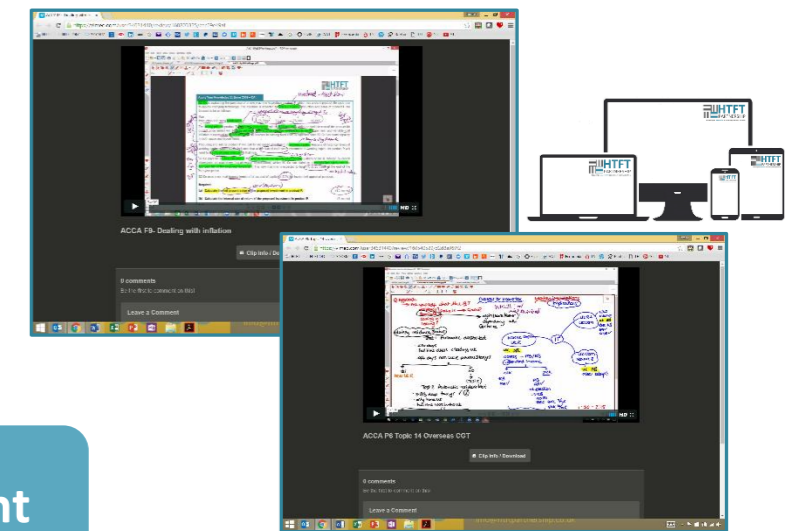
ACCA F9- Dealing with inflation

Clip Info / Download

0 comments

Be the first to comment on this!

Leave a Comment

HTFT

HTFT

HTFT

HTFT

ACCA P6 Topic 14 Overseas CGT

Clip Info / Download

0 comments

Be the first to comment on this!

Leave a Comment

nt